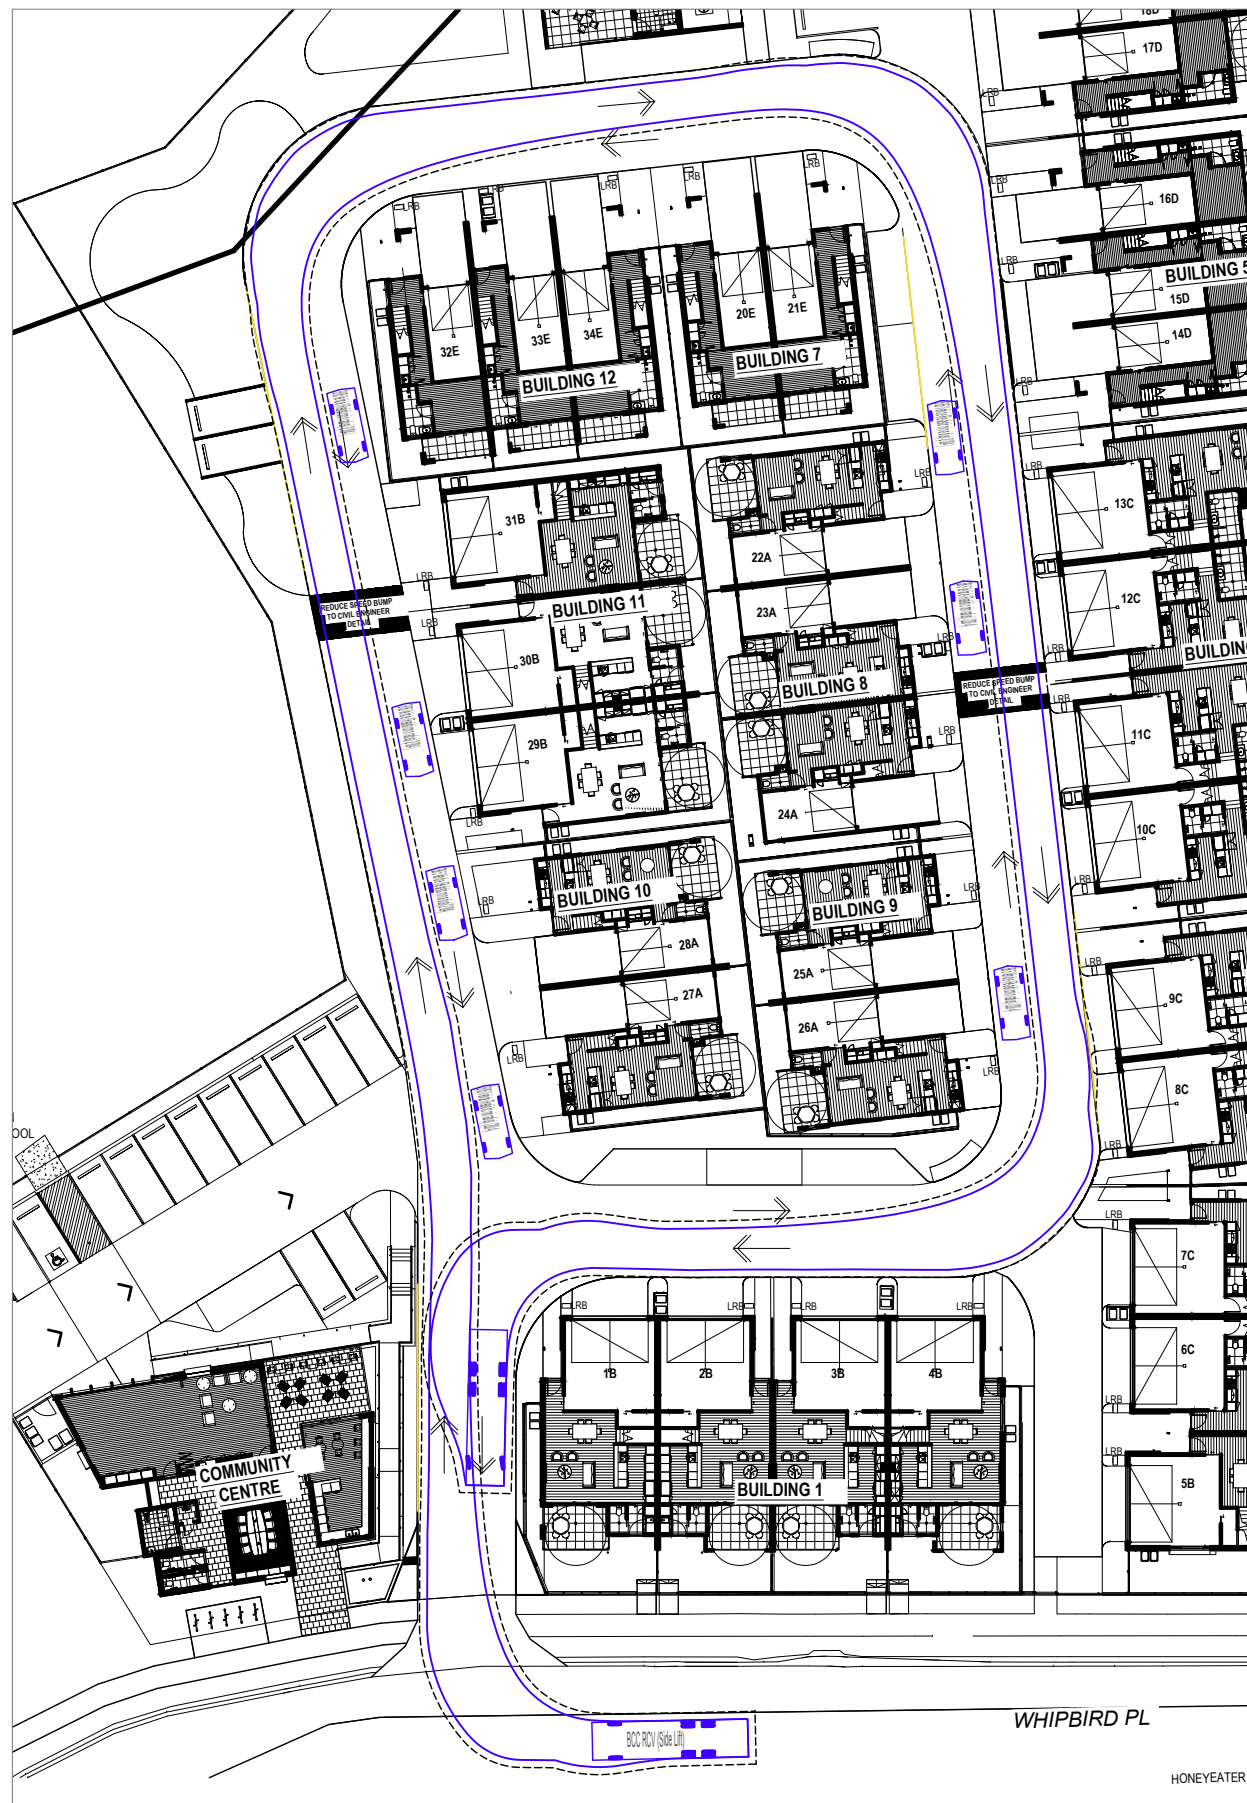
18D
17D
LRB
LRB
16D
LRB
BUILDING 5
15D
14D
LRB
LRB
LRB
LRB
LRB
LRB
LRB
32E
33E
34E
20E
21E
BUILDING 12
BUILDING 7
LRB
13C
31B
22A
LRB
12C
LRB
REDUCE SPEED BUMP TO CIVIL ENGINEER DETAIL
BUILDING 11
23A
LRB
BUILDING
LRB
LRB
30B
BUILDING 8
REDUCE SPEED BUMP TO CIVIL ENGINEER DETAIL
LRB
LRB
29B
11C
24A
10C
LRB
BUILDING 10
LRB
BUILDING 9
LRB
LRB
28A
LRB
9C
27A
25A
26A
LRB
LRB
8C
LRB
OOL
LRB
7C
LRB
LRB
LRB
LRB
1B
2B
3B
4B
6C
LRB
LRB
5B
COMMUNITY CENTRE
BUILDING 1
WHIPBIRD PL
BCC RCV (Side Lift)
HONEYEATER